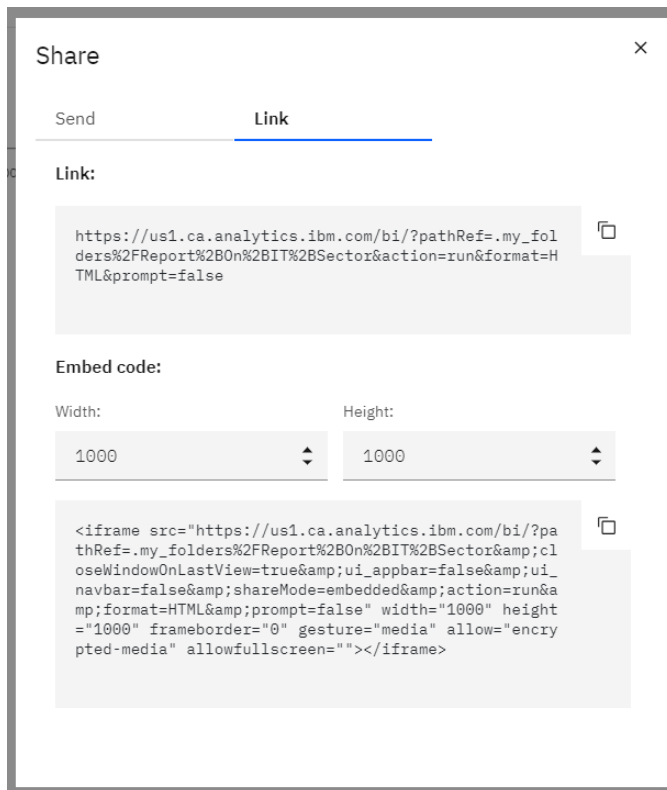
Share

×

Send

Link

Link:

https://us1.ca.analytics.ibm.com/bi/?pathRef=.my_folders%2FReport%2BOn%2BIT%2BSector&action=run&format=HTML&prompt=false

Embed code:

Width:

1000

Height:

1000

<iframe src="https://us1.ca.analytics.ibm.com/bi/?pathRef=.my_folders%2FReport%2BOn%2BIT%2BSector&amp;closeWindowOnLastView=true&amp;ui_appbar=false&amp;ui_navbar=false&amp;shareMode=embedded&amp;action=run&amp;format=HTML&amp;prompt=false" width="1000" height="1000" frameborder="0" gesture="media" allow="encrypted-media" allowfullscreen=""></iframe>